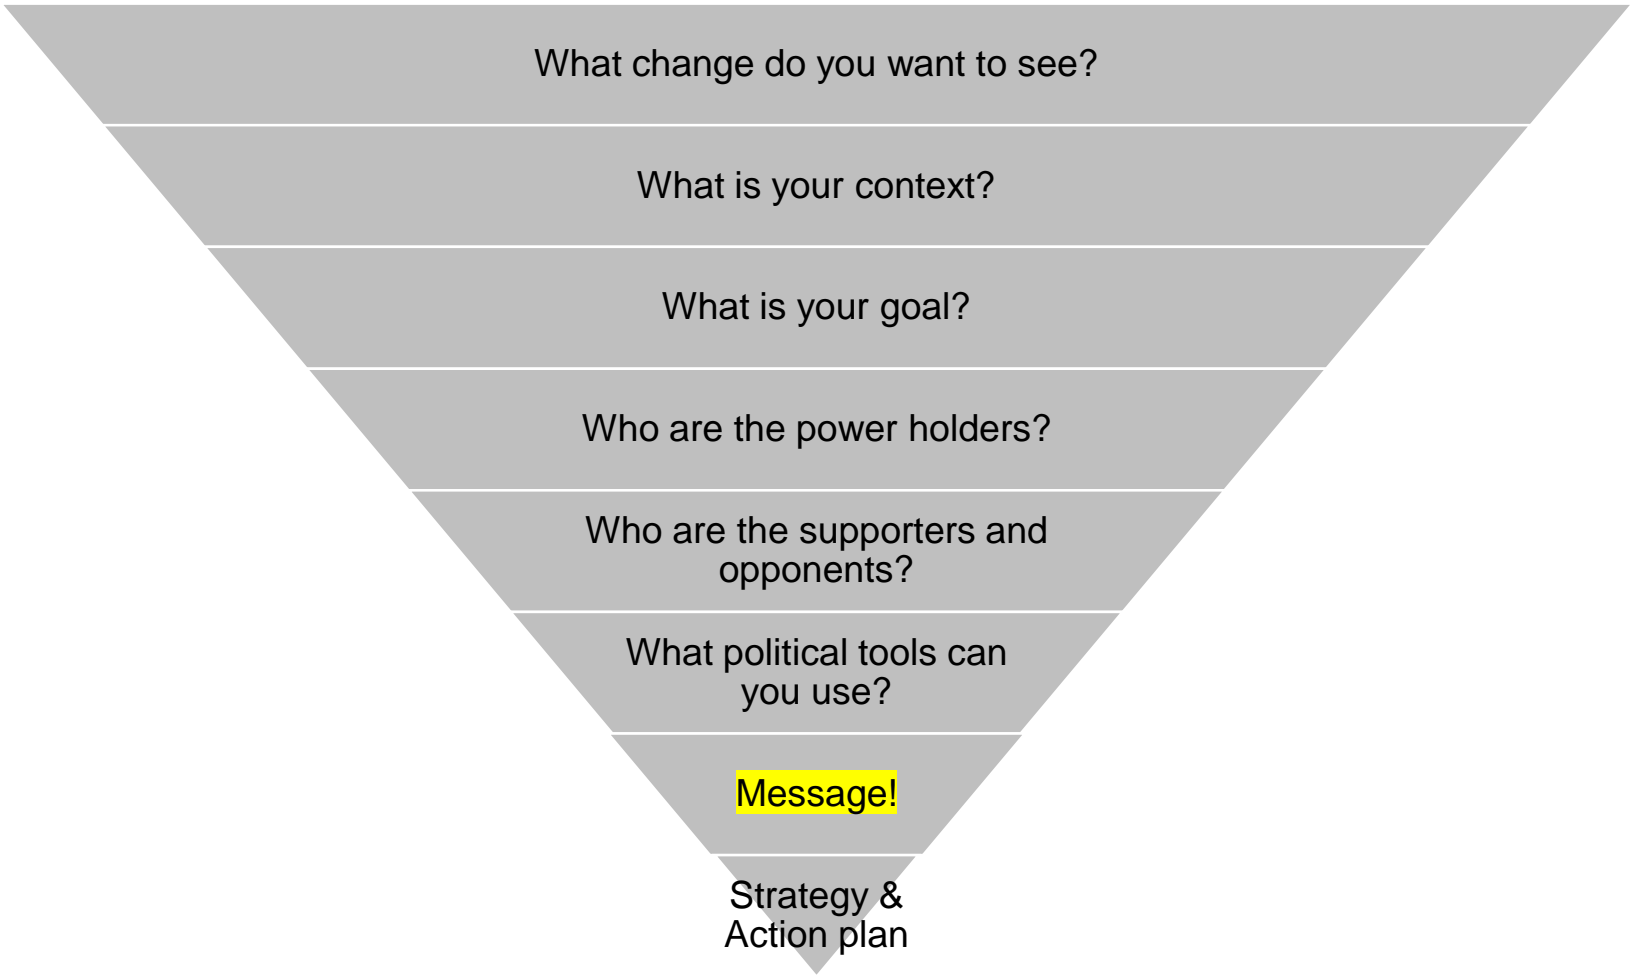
What change do you want to see?

What is your context?

What is your goal?

Who are the power holders?

Who are the supporters and opponents?

What political tools can you use?

Message!

Strategy & Action plan